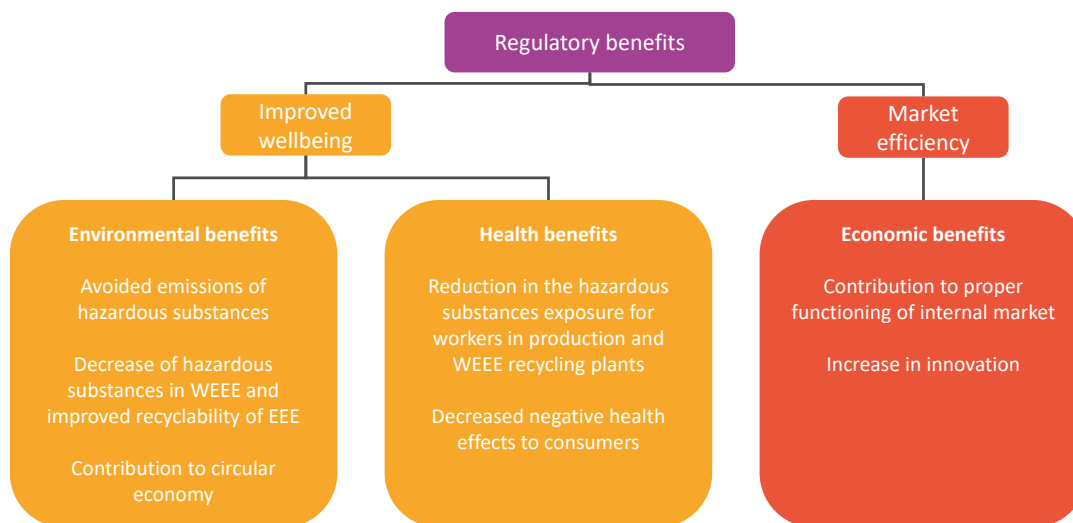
Regulatory benefits

Improved wellbeing

Market efficiency

Environmental benefits

Avoided emissions of hazardous substances

Decrease of hazardous substances in WEEE and improved recyclability of EEE

Contribution to circular economy

Health benefits

Reduction in the hazardous substances exposure for workers in production and WEEE recycling plants

Decreased negative health effects to consumers

Economic benefits

Contribution to proper functioning of internal market

Increase in innovation